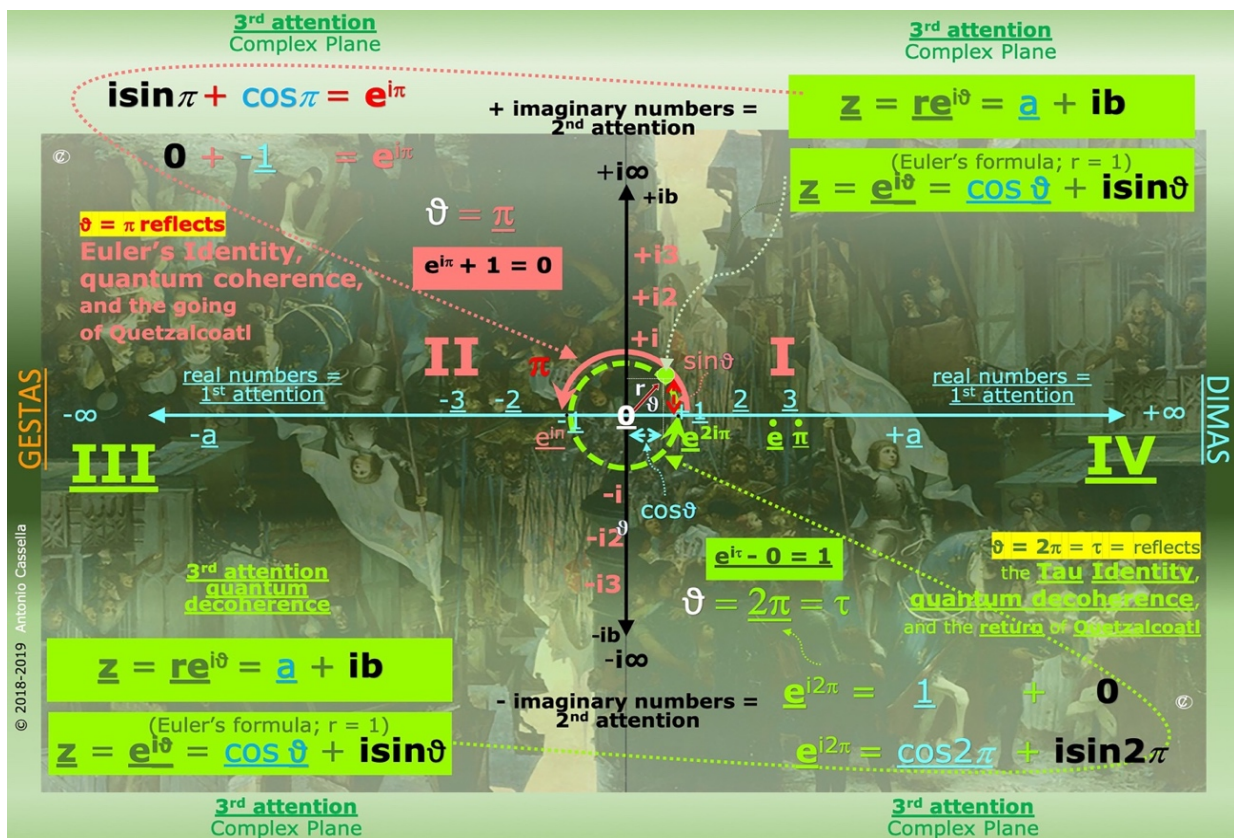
$3^{rd}$ attention
Complex Plane

$3^{rd}$ attention
Complex Plane

$i\sin\pi + \cos\pi = e^{i\pi}$

+ imaginary numbers = $2^{nd}$ attention

$z = re^{i\vartheta} = a + ib$

$0 + -1 = e^{i\pi}$

(Euler's formula; r = 1)
$z = e^{i\vartheta} = \cos\vartheta + i\sin\vartheta$

$+i\infty$

$+ib$

$\vartheta = \pi$ reflects
Euler's Identity, quantum coherence, and the going of Quetzalcoatl

$\vartheta = \pi$

$e^{i\pi} + 1 = 0$

+i3
+i2
+i

II

I

$\pi$

$\sin\vartheta$

r

$\vartheta$

GESTAS

real numbers = $1^{st}$ attention

real numbers = $1^{st}$ attention

DIMAS

$-\infty$

-3 -2 -1

0

1 2 3

$+\infty$

-a

$e^{i\pi}$

$e^{2i\pi}$

e $\pi$

+a

III

IV

-i

$\cos\vartheta$

-i2

$\vartheta$

-i3

$e^{i\tau} - 0 = 1$

$\vartheta = 2\pi = \tau =$ reflects the Tau Identity, quantum decoherence, and the return of Quetzalcoatl

$3^{rd}$ attention quantum decoherence

$\vartheta = 2\pi = \tau$

-ib

$-i\infty$

$z = re^{i\vartheta} = a + ib$

- imaginary numbers = $2^{nd}$ attention

$e^{i2\pi} = 1 + 0$

(Euler's formula; r = 1)
$z = e^{i\vartheta} = \cos\vartheta + i\sin\vartheta$

$e^{i2\pi} = \cos2\pi + i\sin2\pi$

© 2018-2019 Antonio Cassella

$3^{rd}$ attention
Complex Plane

$3^{rd}$ attention
Complex Plane